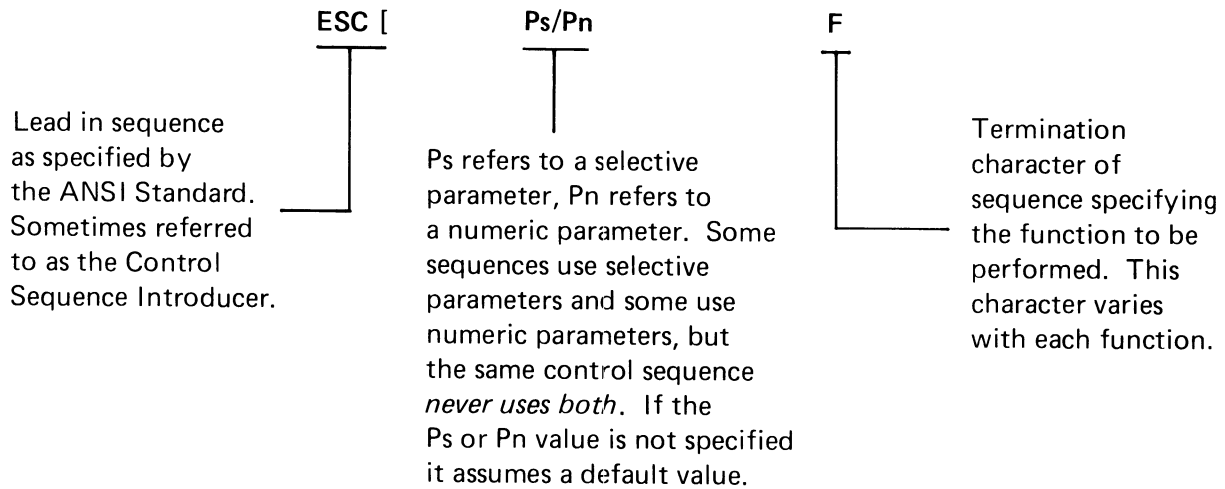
ESC [

Ps/Pn

F

Lead in sequence as specified by the ANSI Standard. Sometimes referred to as the Control Sequence Introducer.

Ps refers to a selective parameter, Pn refers to a numeric parameter. Some sequences use selective parameters and some use numeric parameters, but the same control sequence never uses both. If the Ps or Pn value is not specified it assumes a default value.

Termination character of sequence specifying the function to be performed. This character varies with each function.